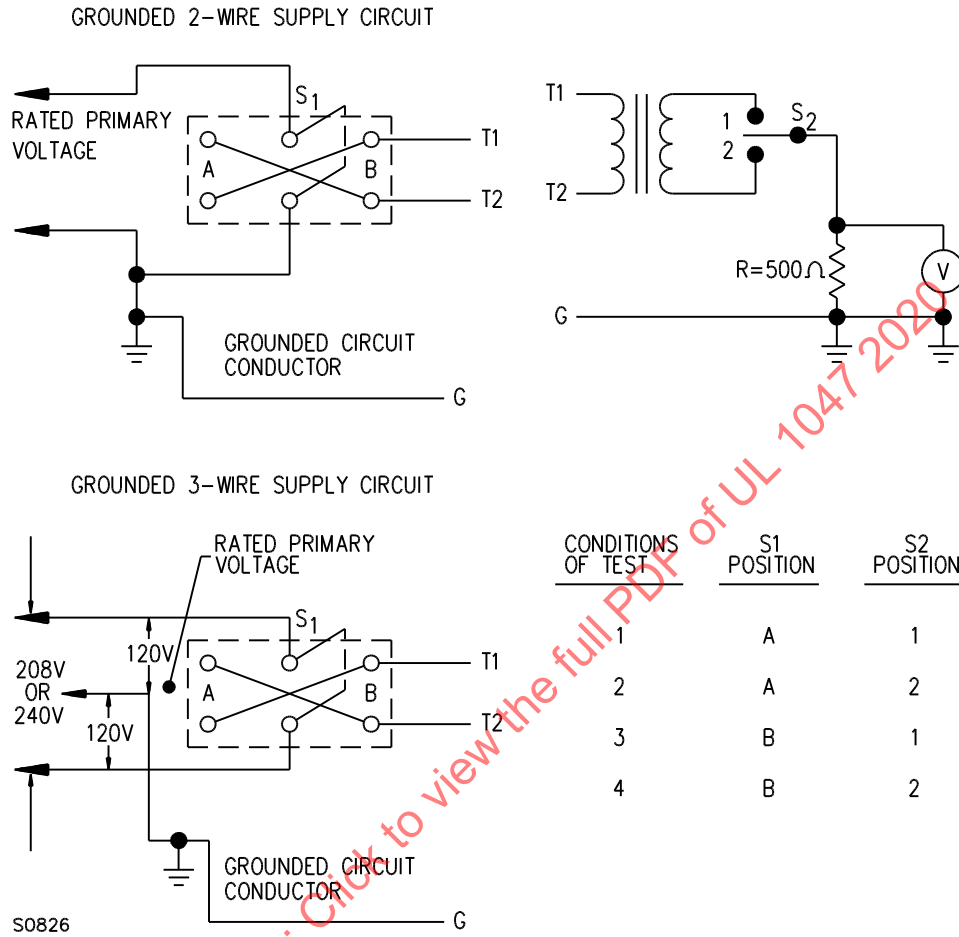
GROUNDED 2-WIRE SUPPLY CIRCUIT

RATED PRIMARY VOLTAGE

$S_1$

A

B

T1

T2

GROUNDED CIRCUIT CONDUCTOR

G

T1

T2

1

2

$S_2$

R=500Ω

V

G

GROUNDED 3-WIRE SUPPLY CIRCUIT

RATED PRIMARY VOLTAGE

$S_1$

120V

208V OR 240V

120V

A

B

T1

T2

GROUNDED CIRCUIT CONDUCTOR

G

| CONDITIONS OF TEST | S1 POSITION | S2 POSITION |
|---|---|---|
| 1 | A | 1 |
| 2 | A | 2 |
| 3 | B | 1 |
| 4 | B | 2 |

S0826

Click to view the full PDF of UL 1047 2020